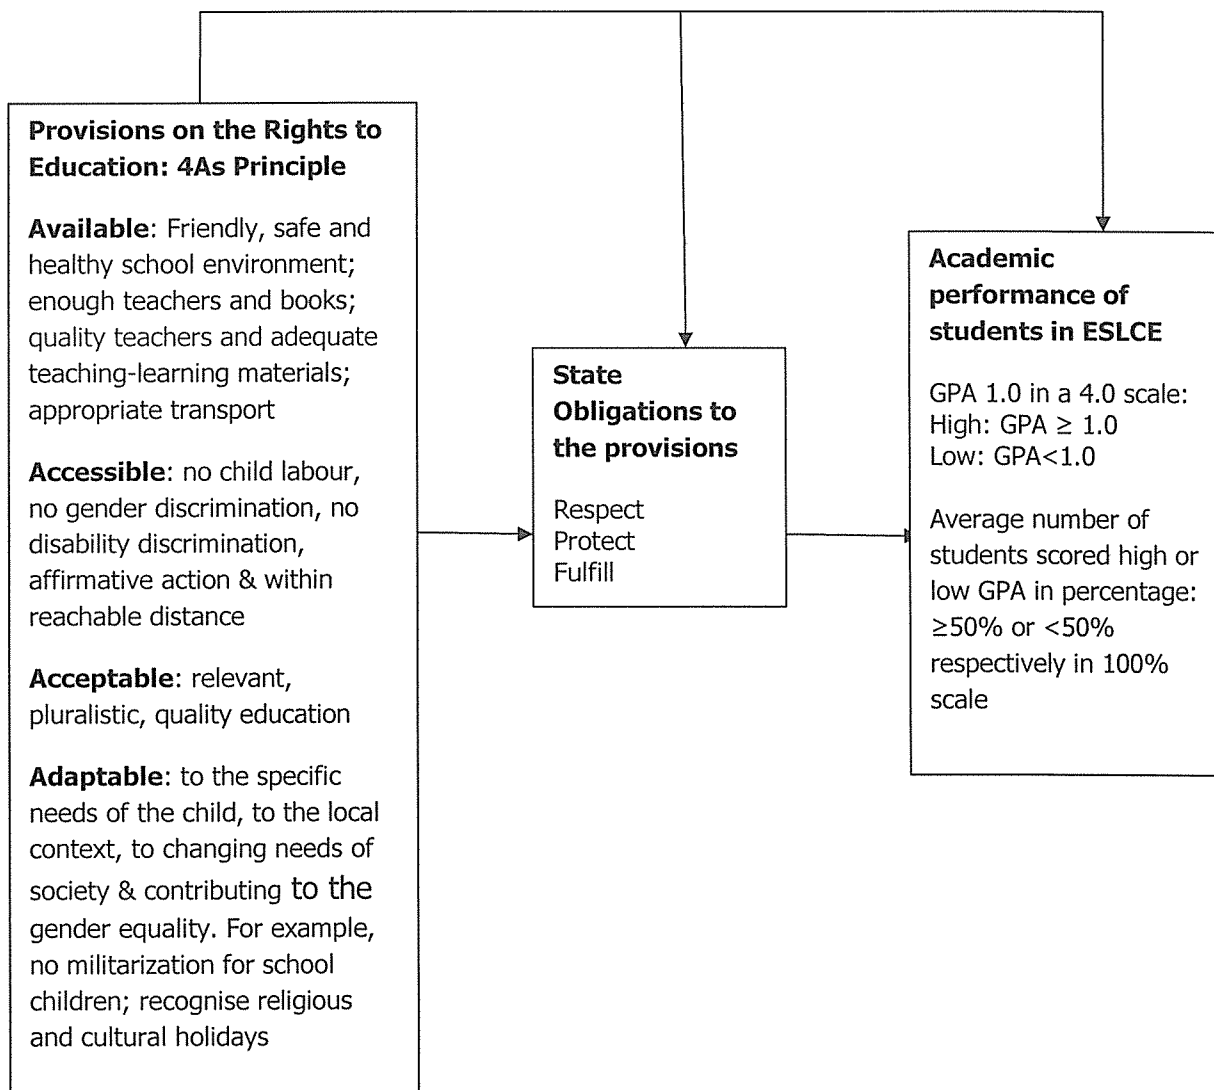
Provisions on the Rights to Education: 4As Principle

Available: Friendly, safe and healthy school environment; enough teachers and books; quality teachers and adequate teaching-learning materials; appropriate transport

Accessible: no child labour, no gender discrimination, no disability discrimination, affirmative action & within reachable distance

Acceptable: relevant, pluralistic, quality education

Adaptable: to the specific needs of the child, to the local context, to changing needs of society & contributing to the gender equality. For example, no militarization for school children; recognise religious and cultural holidays

State Obligations to the provisions

Respect
Protect
Fulfill

Academic performance of students in ESLCE

GPA 1.0 in a 4.0 scale:
High: GPA $\geq$ 1.0
Low: GPA<1.0

Average number of students scored high or low GPA in percentage: $\geq$50% or <50% respectively in 100% scale